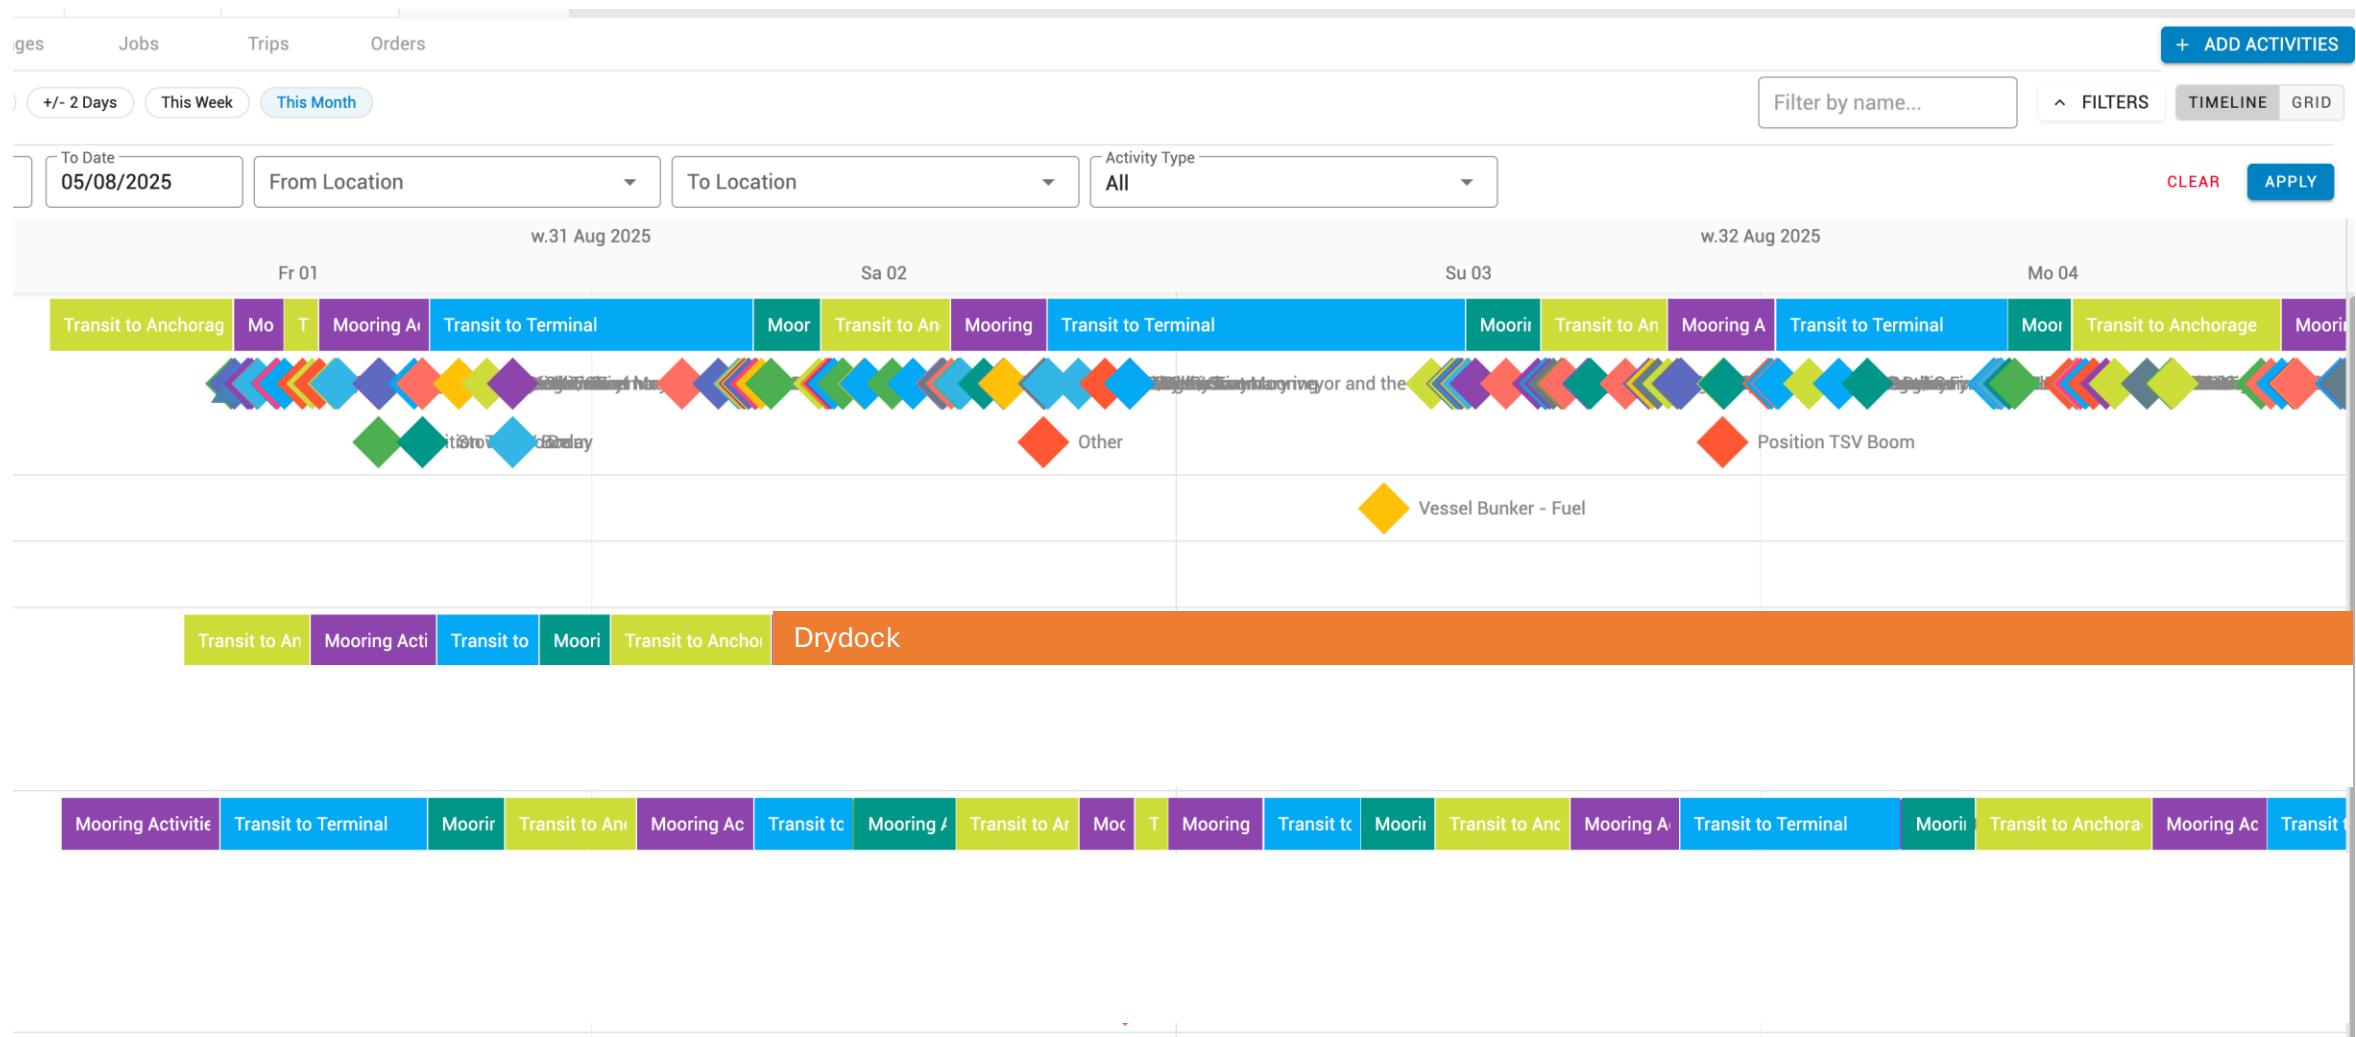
ges Jobs Trips Orders

+ ADD ACTIVITIES

+/- 2 Days This Week This Month

Filter by name...

FILTERS

TIMELINE GRID

To Date
05/08/2025

From Location

To Location

Activity Type
All

CLEAR APPLY

w.31 Aug 2025 w.32 Aug 2025

Fr 01 Sa 02 Su 03 Mo 04

Transit to Anchorag Mo T Mooring A Transit to Terminal Moor Transit to An Mooring Transit to Terminal Moori Transit to An Mooring A Transit to Terminal Moor Transit to Anchorage Moori

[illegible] yor and the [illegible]

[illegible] Other Position TSV Boom

Vessel Bunker - Fuel

Transit to An Mooring Acti Transit to Moori Transit to Ancho Drydock

Mooring Activitie Transit to Terminal Moorir Transit to An Mooring Ac Transit tc Mooring A Transit to Ar Moc T Mooring Transit tc Moori Transit to Anc Mooring A Transit to Terminal Moori Transit to Anchora Mooring Ac Transit